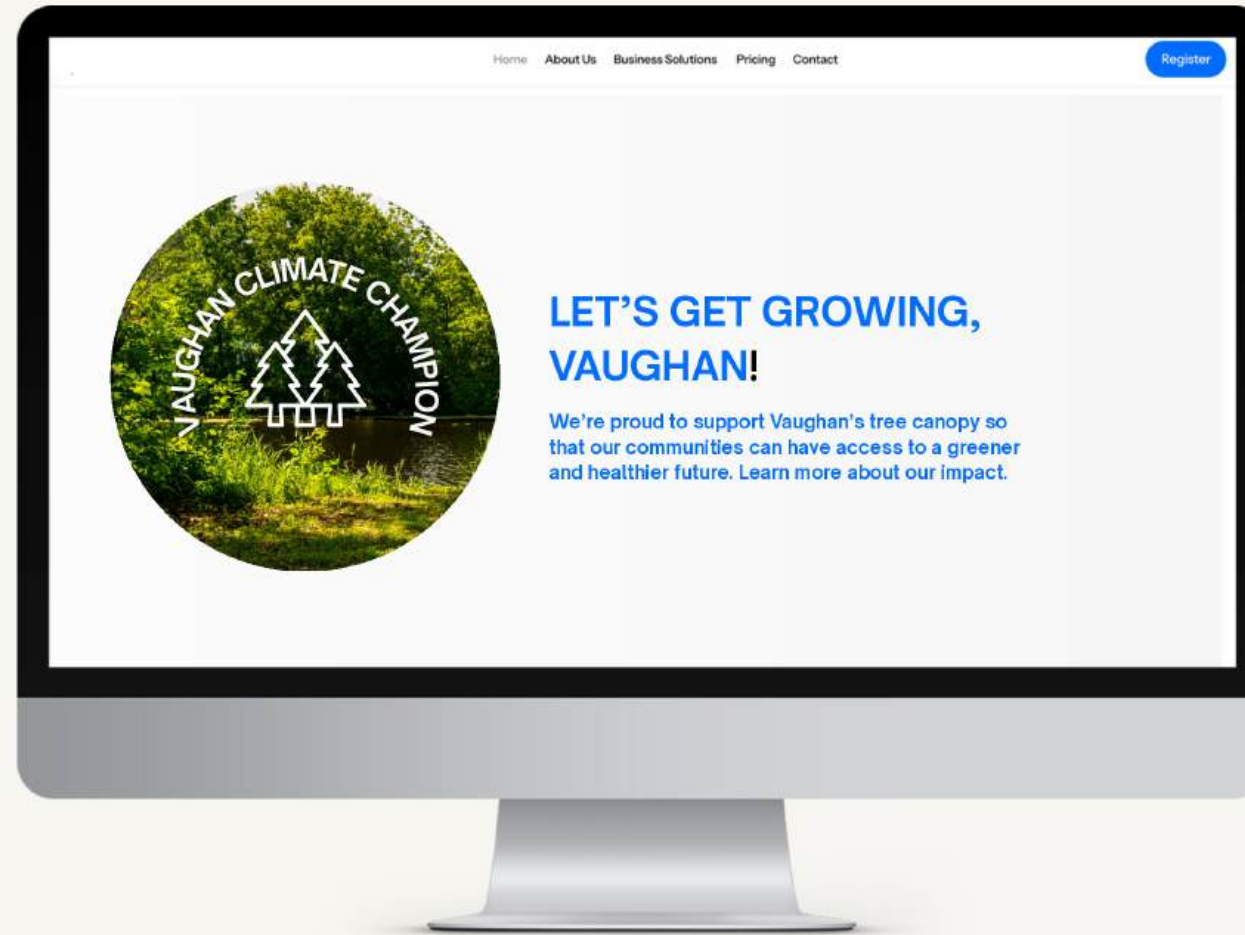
Home About Us Business Solutions Pricing Contact

Register

VAUGHAN CLIMATE CHAMPION

LET'S GET GROWING, VAUGHAN!

We're proud to support Vaughan's tree canopy so that our communities can have access to a greener and healthier future. Learn more about our impact.